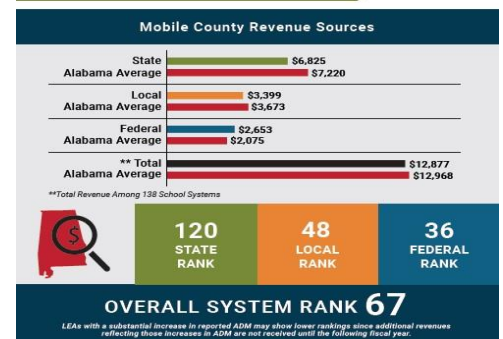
Mobile County Revenue Sources

State $6,825
Alabama Average $7,220

Local $3,399
Alabama Average $3,673

Federal $2,653
Alabama Average $2,075

** Total $12,877
Alabama Average $12,968

**Total Revenue Among 138 School Systems

$

120
STATE
RANK

48
LOCAL
RANK

36
FEDERAL
RANK

OVERALL SYSTEM RANK 67

LEAs with a substantial increase in reported ADM may show lower rankings since additional revenues reflecting those increases in ADM are not received until the following fiscal year.